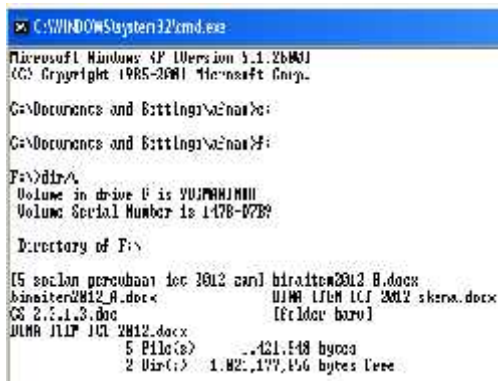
C:\WINDOWS\system32\cmd.exe

Microsoft Windows XP [Version 5.1.2600]
(C) Copyright 1985-2001 Microsoft Corp.

C:\Documents and Settings\adnan>e:

C:\Documents and Settings\adnan>f:

F:\>dir/w
Volume in drive F is YULMANJANN
Volume Serial Number is 1478-07B9

Directory of F:\

[5 soalan percubaan ict 2012 can] biraiten2012 B.docx
biraiten2012_A.docx UJMA LTLM ICT 2012 skema.docx
CS 2.2.1.3.doc [Folder baru]
UJMA JLIP ICT 2012.docx
5 File(s) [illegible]421,548 bytes
2 Dir(s) 1.02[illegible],177,056 bytes free